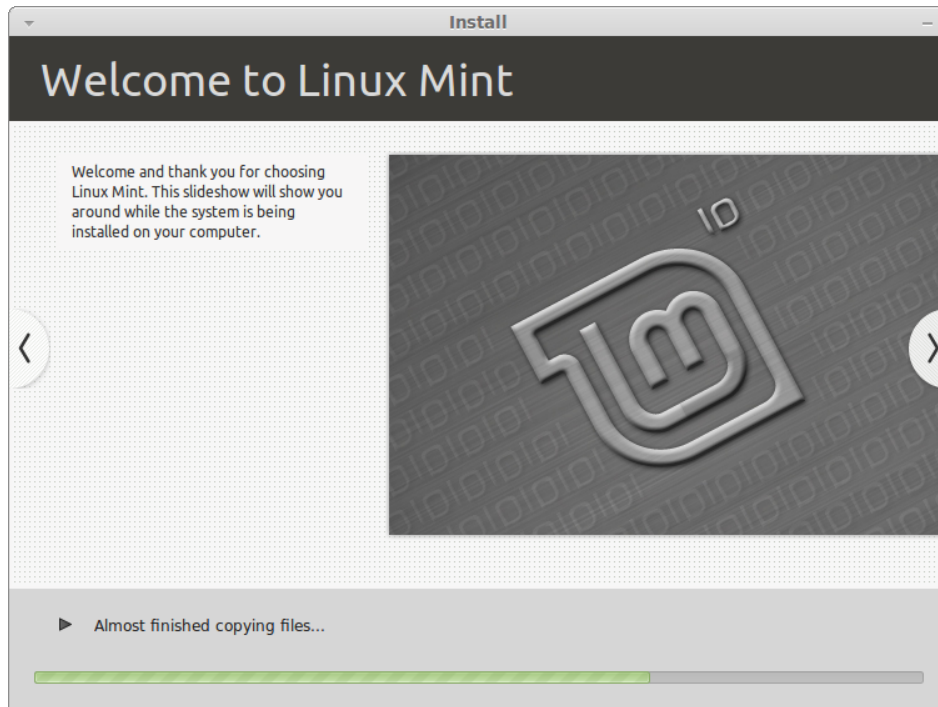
Install

Welcome to Linux Mint

Welcome and thank you for choosing Linux Mint. This slideshow will show you around while the system is being installed on your computer.

10

Almost finished copying files...